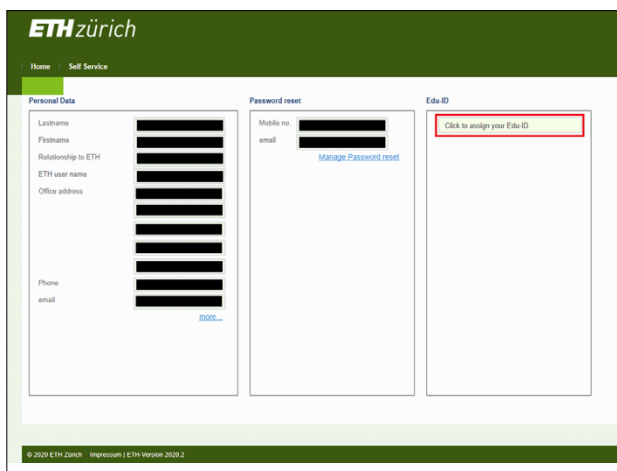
ETH zürich

Home | Self Service

Personal Data

Lastname
Firstname
Relationship to ETH
ETH user name
Office address

Phone
email

more...

Password reset

Mobile no.
email

Manage Password reset

Edu-ID

Click to assign your Edu-ID

© 2020 ETH Zürich Impressum | ETH-Version 2020.2